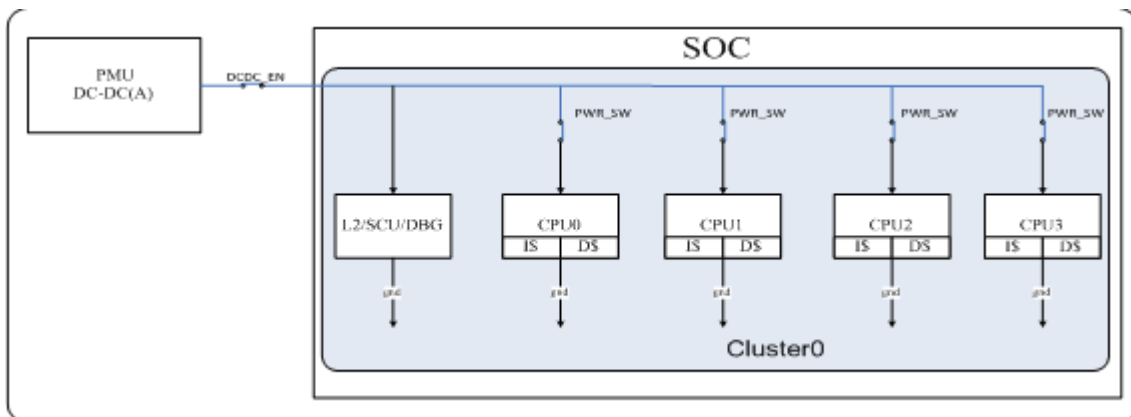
SOC

PMU
DC-DC(A)

DCDC_EN

PWR_SW

PWR_SW

PWR_SW

PWR_SW

L2/SCU/DBG

CPU0

| I$ | D$ |
|---|---|

CPU1

| I$ | D$ |
|---|---|

CPU2

| I$ | D$ |
|---|---|

CPU3

| I$ | D$ |
|---|---|

gnd

gnd

gnd

gnd

gnd

Cluster0